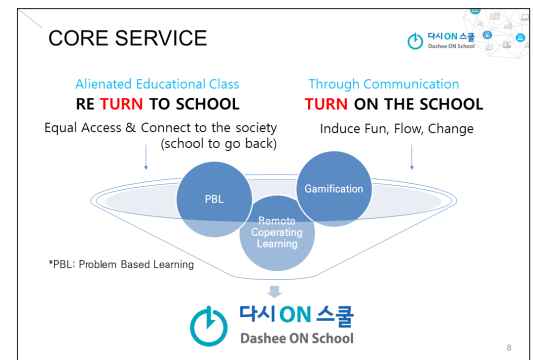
CORE SERVICE

다시ON스쿨
Dashee ON School

Alienated Educational Class
RE TURN TO SCHOOL
Equal Access & Connect to the society (school to go back)

Through Communication
TURN ON THE SCHOOL
Induce Fun, Flow, Change

PBL

Gamification

Remote Coperating Learning

*PBL: Problem Based Learning

다시ON스쿨
Dashee ON School

8